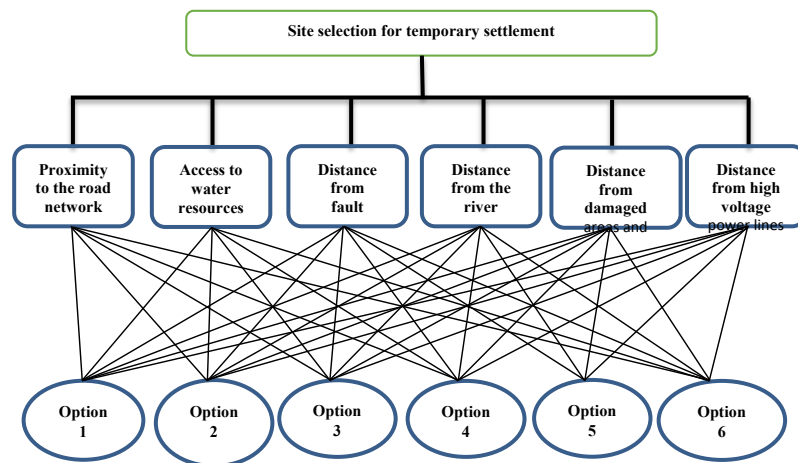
Site selection for temporary settlement

Proximity to the road network

Access to water resources

Distance from fault

Distance from the river

Distance from damaged areas and

Distance from high voltage power lines

Option 1

Option 2

Option 3

Option 4

Option 5

Option 6